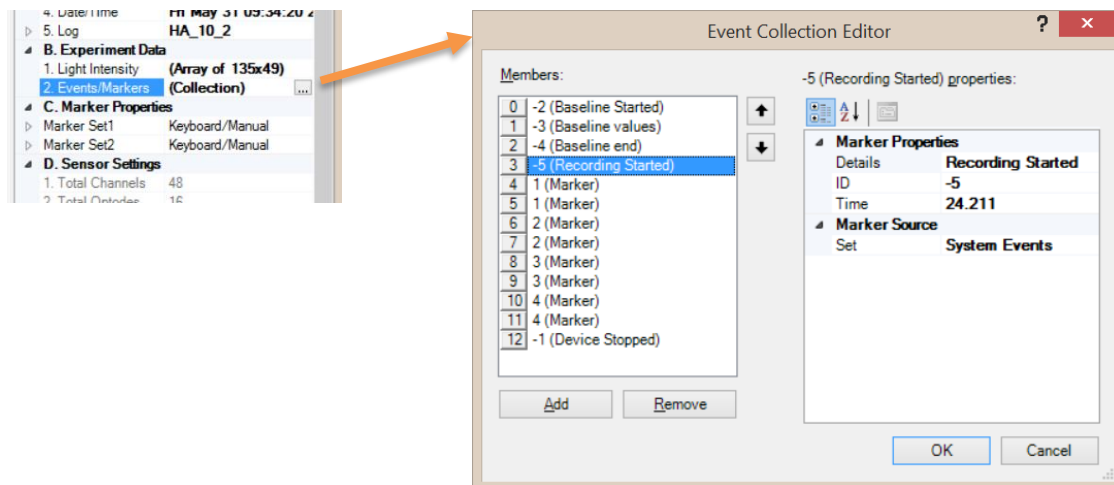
| | |
|---|---|
| 4. Date/Time | Fri May 31 09:34:20 2 |
| 5. Log | HA_10_2 |
| B. Experiment Data | |
| 1. Light Intensity | (Array of 135x49) |
| 2. Events/Markers | (Collection) ... |
| C. Marker Properties | |
| Marker Set1 | Keyboard/Manual |
| Marker Set2 | Keyboard/Manual |
| D. Sensor Settings | |
| 1. Total Channels | 48 |
| 2. Total Optodes | 16 |

Event Collection Editor

?

Members:

0 -2 (Baseline Started)
1 -3 (Baseline values)
2 -4 (Baseline end)
3 -5 (Recording Started)
4 1 (Marker)
5 1 (Marker)
6 2 (Marker)
7 2 (Marker)
8 3 (Marker)
9 3 (Marker)
10 4 (Marker)
11 4 (Marker)
12 -1 (Device Stopped)

Add Remove

-5 (Recording Started) properties:

| | |
|---|---|
| Marker Properties | |
| Details | Recording Started |
| ID | -5 |
| Time | 24.211 |
| Marker Source | |
| Set | System Events |

OK Cancel